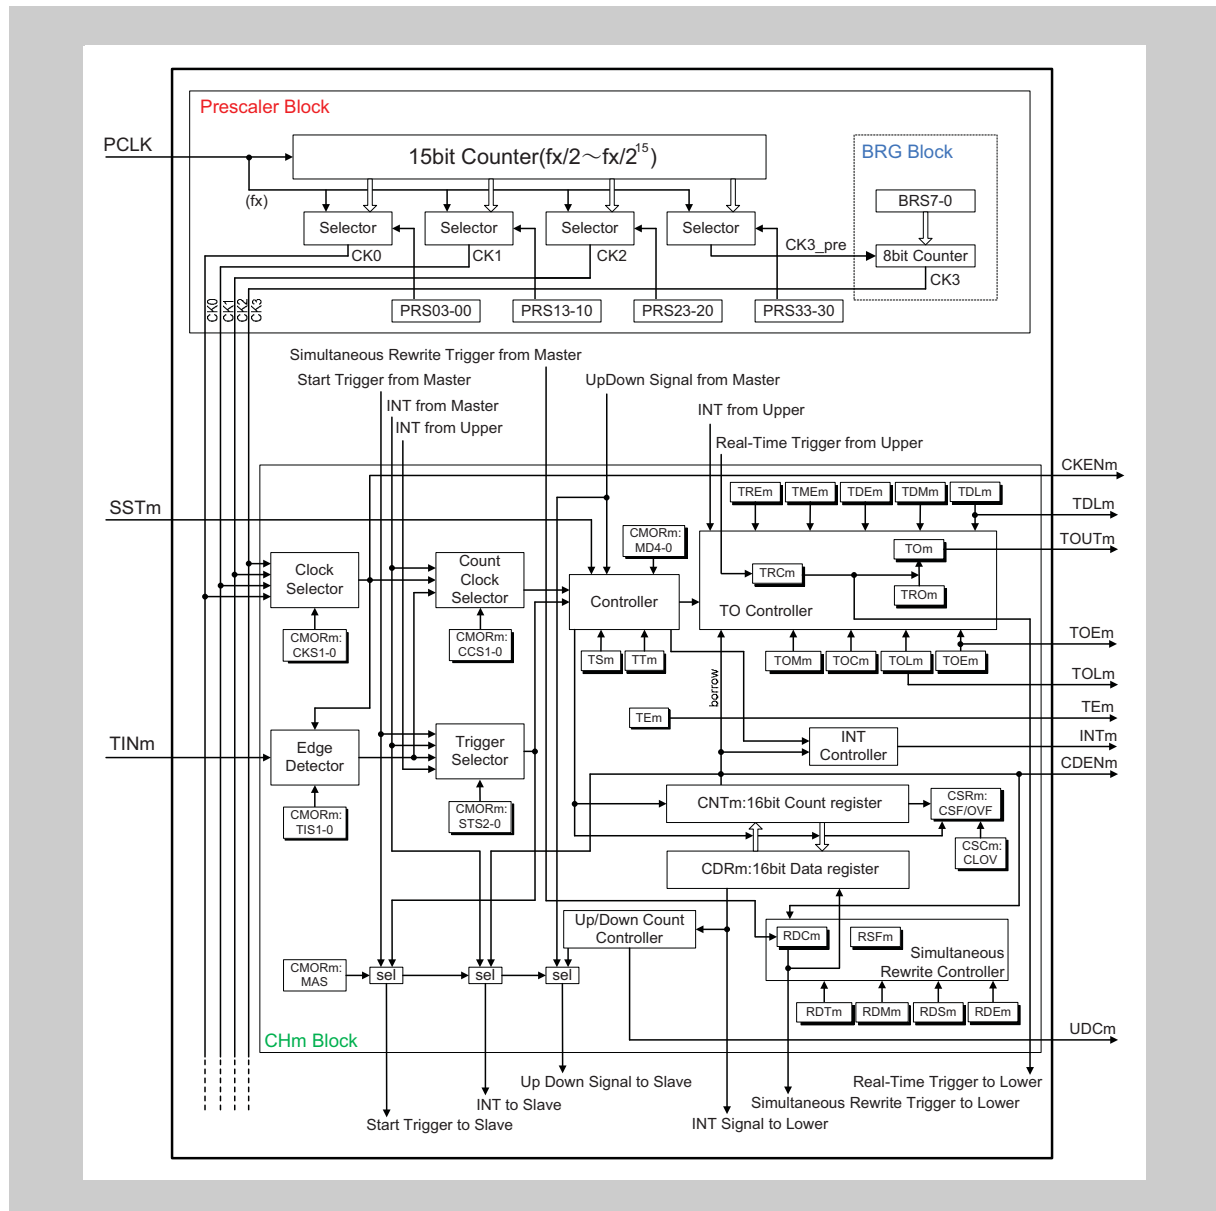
Prescaler Block

PCLK

15bit Counter(fx/2～fx/$2^{15}$)

BRG Block

(fx)

Selector
Selector
Selector
Selector

BRS7-0

CK0
CK1
CK2

CK3_pre

8bit Counter

CK3

CK0 CK1 CK2 CK3

PRS03-00
PRS13-10
PRS23-20
PRS33-30

Simultaneous Rewrite Trigger from Master

Start Trigger from Master

UpDown Signal from Master

INT from Master

INT from Upper

INT from Upper

Real-Time Trigger from Upper

CKENm

SSTm

TREm
TMEm
TDEm
TDMm
TDLm

TDLm

TOUTm

CMORm: MD4-0

TOm

Clock Selector

Count Clock Selector

Controller

TRCm

TROm

TO Controller

CMORm: CKS1-0

CMORm: CCS1-0

TSm
TTm

TOMm
TOCm
TOLm
TOEm

TOEm

TOLm

borrow

TEm

TEm

TINm

Edge Detector

Trigger Selector

INT Controller

INTm

CDENm

CMORm: TIS1-0

CMORm: STS2-0

CNTm:16bit Count register

CSRm: CSF/OVF

CSCm: CLOV

CDRm:16bit Data register

Up/Down Count Controller

RDCm

RSFm

Simultaneous Rewrite Controller

CMORm: MAS

sel
sel
sel

RDTm
RDMm
RDSm
RDEm

CHm Block

UDCm

Up Down Signal to Slave

Real-Time Trigger to Lower

INT to Slave

Simultaneous Rewrite Trigger to Lower

Start Trigger to Slave

INT Signal to Lower